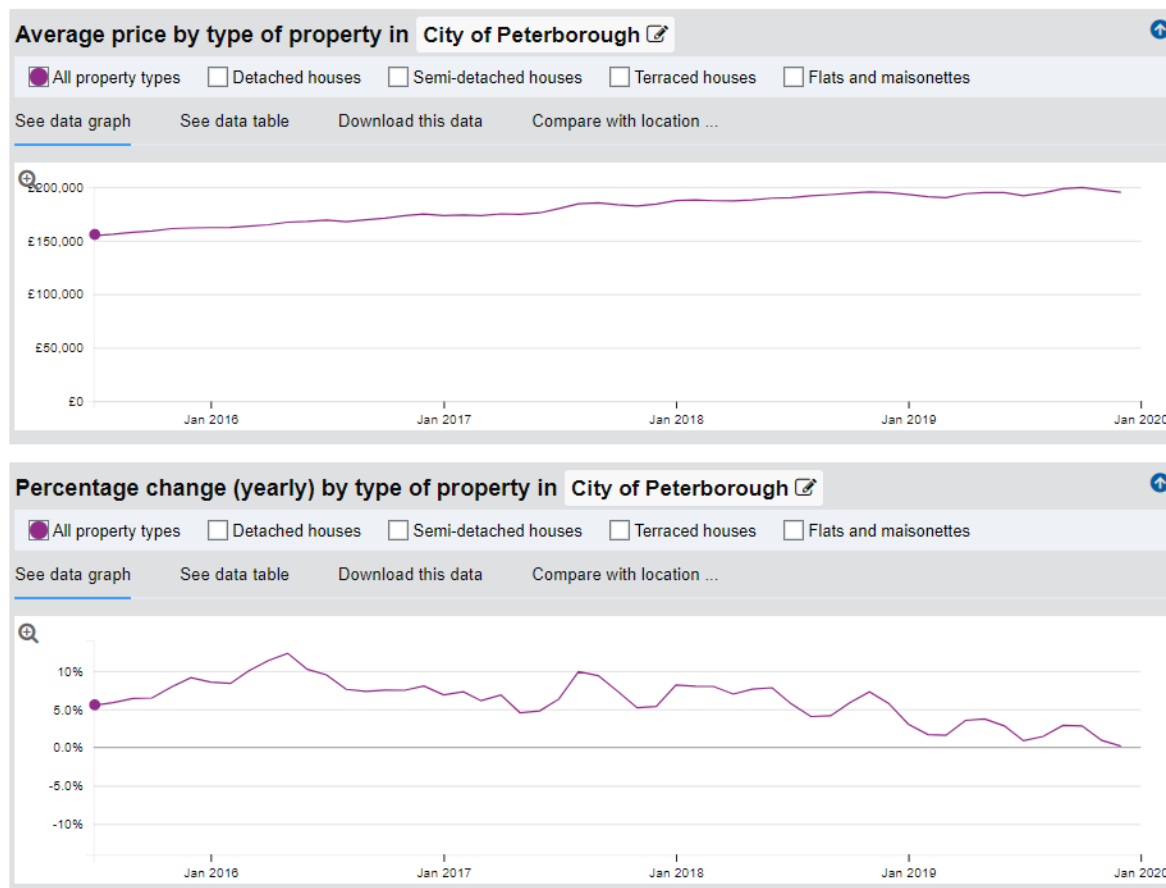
Average price by type of property in City of Peterborough

All property types Detached houses Semi-detached houses Terraced houses Flats and maisonettes

See data graph See data table Download this data Compare with location ...

£200,000
£150,000
£100,000
£50,000
£0

Jan 2016 Jan 2017 Jan 2018 Jan 2019 Jan 2020

Percentage change (yearly) by type of property in City of Peterborough

All property types Detached houses Semi-detached houses Terraced houses Flats and maisonettes

See data graph See data table Download this data Compare with location ...

10%
5.0%
0.0%
-5.0%
-10%

Jan 2016 Jan 2017 Jan 2018 Jan 2019 Jan 2020